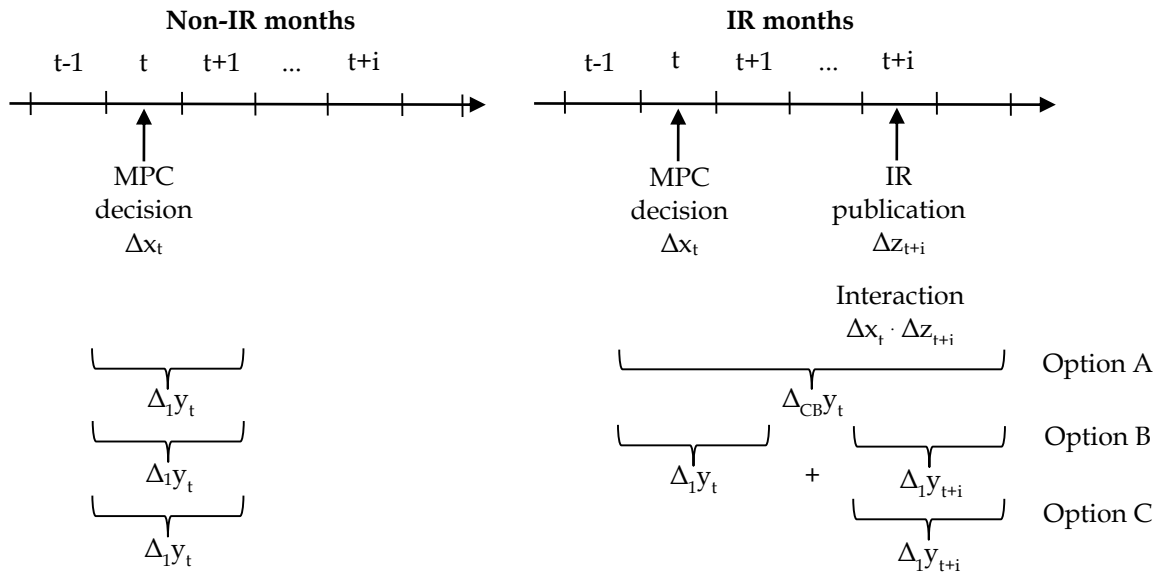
**Non-IR months**

t-1 t t+1 ... t+i

MPC decision $\Delta x_t$

$\Delta_1 y_t$

$\Delta_1 y_t$

$\Delta_1 y_t$

**IR months**

t-1 t t+1 ... t+i

MPC decision $\Delta x_t$

IR publication $\Delta z_{t+i}$

Interaction $\Delta x_t \cdot \Delta z_{t+i}$

$\Delta_{CB} y_t$ Option A

$\Delta_1 y_t$ + $\Delta_1 y_{t+i}$ Option B

$\Delta_1 y_{t+i}$ Option C